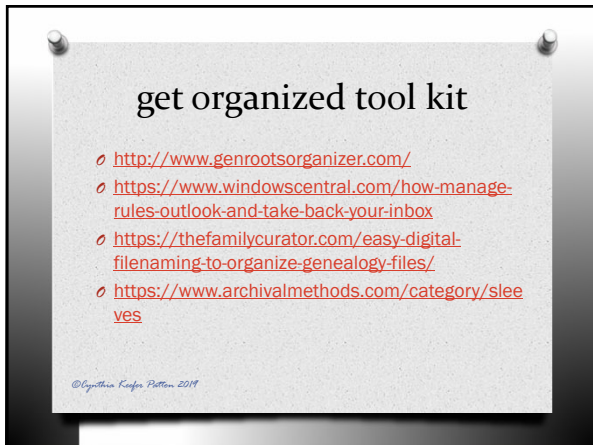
get organized tool kit

http://www.genrootsorganizer.com/

https://www.windowscentral.com/how-manage-rules-outlook-and-take-back-your-inbox

https://thefamilycurator.com/easy-digital-filenaming-to-organize-genealogy-files/

https://www.archivalmethods.com/category/sleeves

©Cynthia Keefer Patton 2019